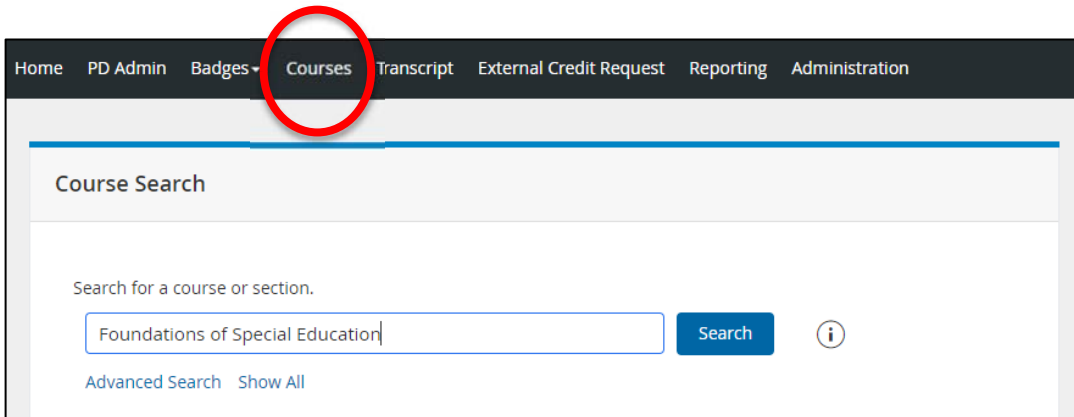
Home PD Admin Badges Courses Transcript External Credit Request Reporting Administration

Course Search

Search for a course or section.

Foundations of Special Education

Search

Advanced Search Show All